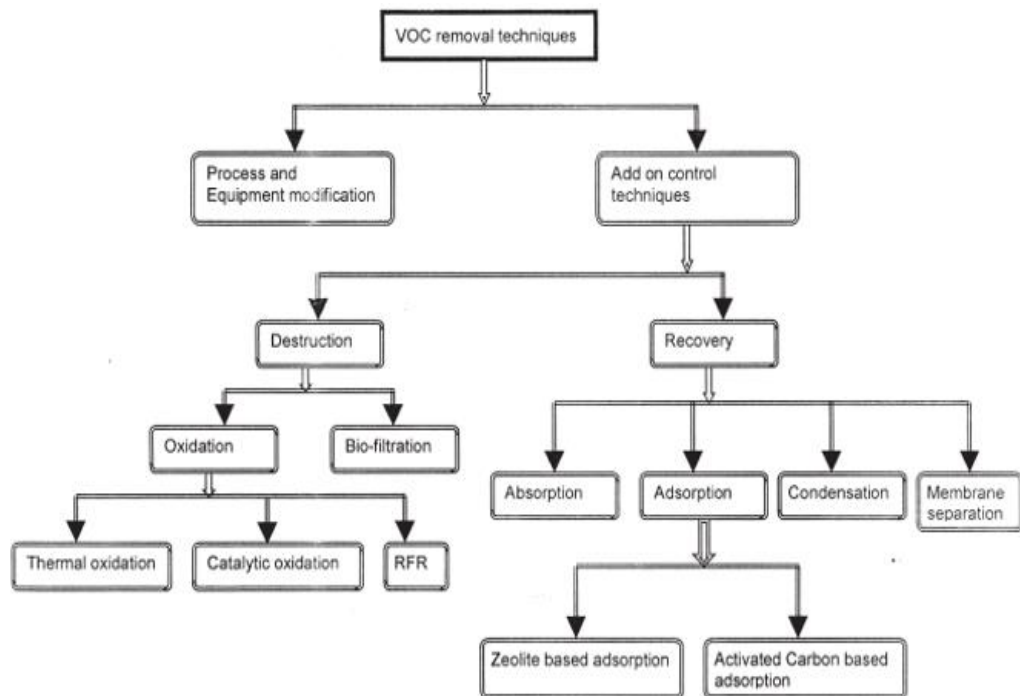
VOC removal techniques

Process and Equipment modification

Add on control techniques

Destruction

Recovery

Oxidation

Bio-filtration

Absorption

Adsorption

Condensation

Membrane separation

Thermal oxidation

Catalytic oxidation

RFR

Zeolite based adsorption

Activated Carbon based adsorption